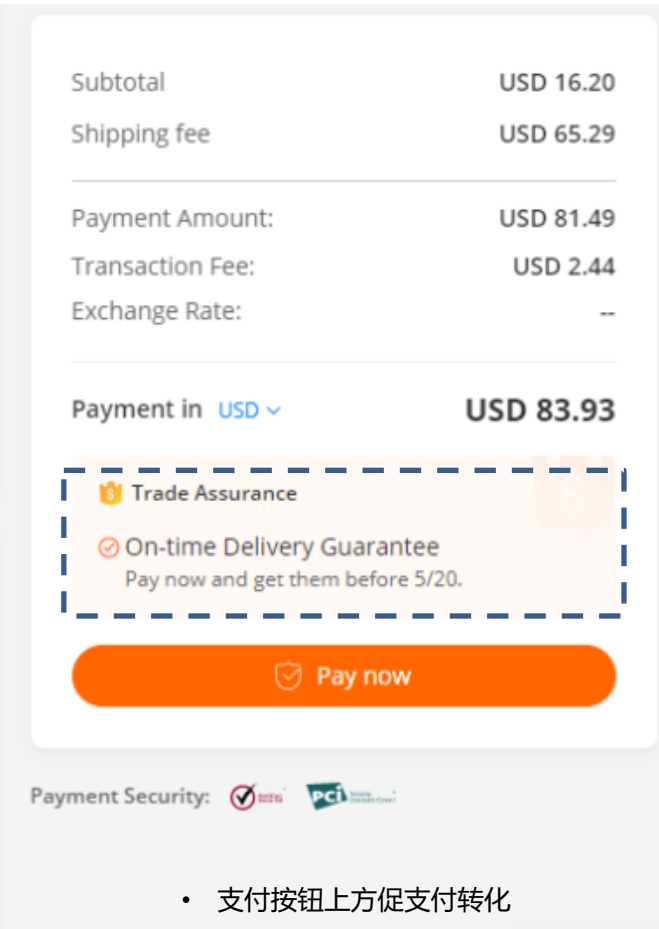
| | |
|---|---|
| Subtotal | USD 16.20 |
| Shipping fee | USD 65.29 |

| | |
|---|---|
| Payment Amount: | USD 81.49 |
| Transaction Fee: | USD 2.44 |
| Exchange Rate: | -- |

Payment in USD
USD 83.93

Trade Assurance

On-time Delivery Guarantee
Pay now and get them before 5/20.

Pay now

Payment Security: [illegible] PCI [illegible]

• 支付按钮上方促支付转化